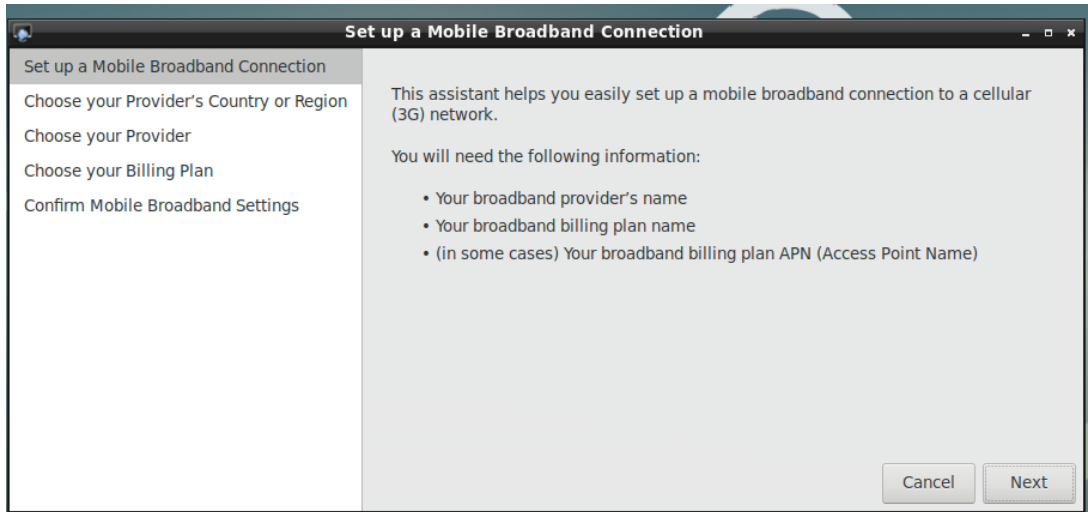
Set up a Mobile Broadband Connection

Set up a Mobile Broadband Connection
Choose your Provider's Country or Region
Choose your Provider
Choose your Billing Plan
Confirm Mobile Broadband Settings

This assistant helps you easily set up a mobile broadband connection to a cellular (3G) network.

You will need the following information:

• Your broadband provider's name
• Your broadband billing plan name
• (in some cases) Your broadband billing plan APN (Access Point Name)

Cancel
Next